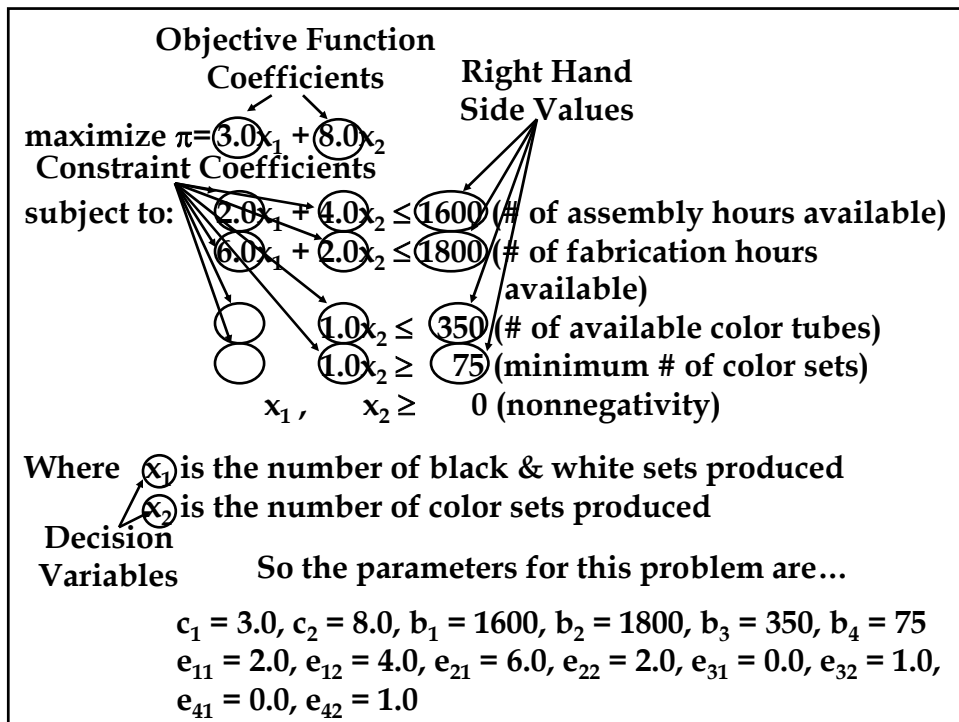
Objective Function Coefficients

Right Hand Side Values

maximize $\pi = 3.0x_1 + 8.0x_2$

Constraint Coefficients

subject to: $2.0x_1 + 4.0x_2 \leq 1600$ (# of assembly hours available)
$6.0x_1 + 2.0x_2 \leq 1800$ (# of fabrication hours available)
$1.0x_2 \leq 350$ (# of available color tubes)
$1.0x_2 \geq 75$ (minimum # of color sets)
$x_1, \quad x_2 \geq 0$ (nonnegativity)

Where $x_1$ is the number of black & white sets produced
$x_2$ is the number of color sets produced

Decision Variables

So the parameters for this problem are…

$c_1 = 3.0$, $c_2 = 8.0$, $b_1 = 1600$, $b_2 = 1800$, $b_3 = 350$, $b_4 = 75$
$e_{11} = 2.0$, $e_{12} = 4.0$, $e_{21} = 6.0$, $e_{22} = 2.0$, $e_{31} = 0.0$, $e_{32} = 1.0$, $e_{41} = 0.0$, $e_{42} = 1.0$